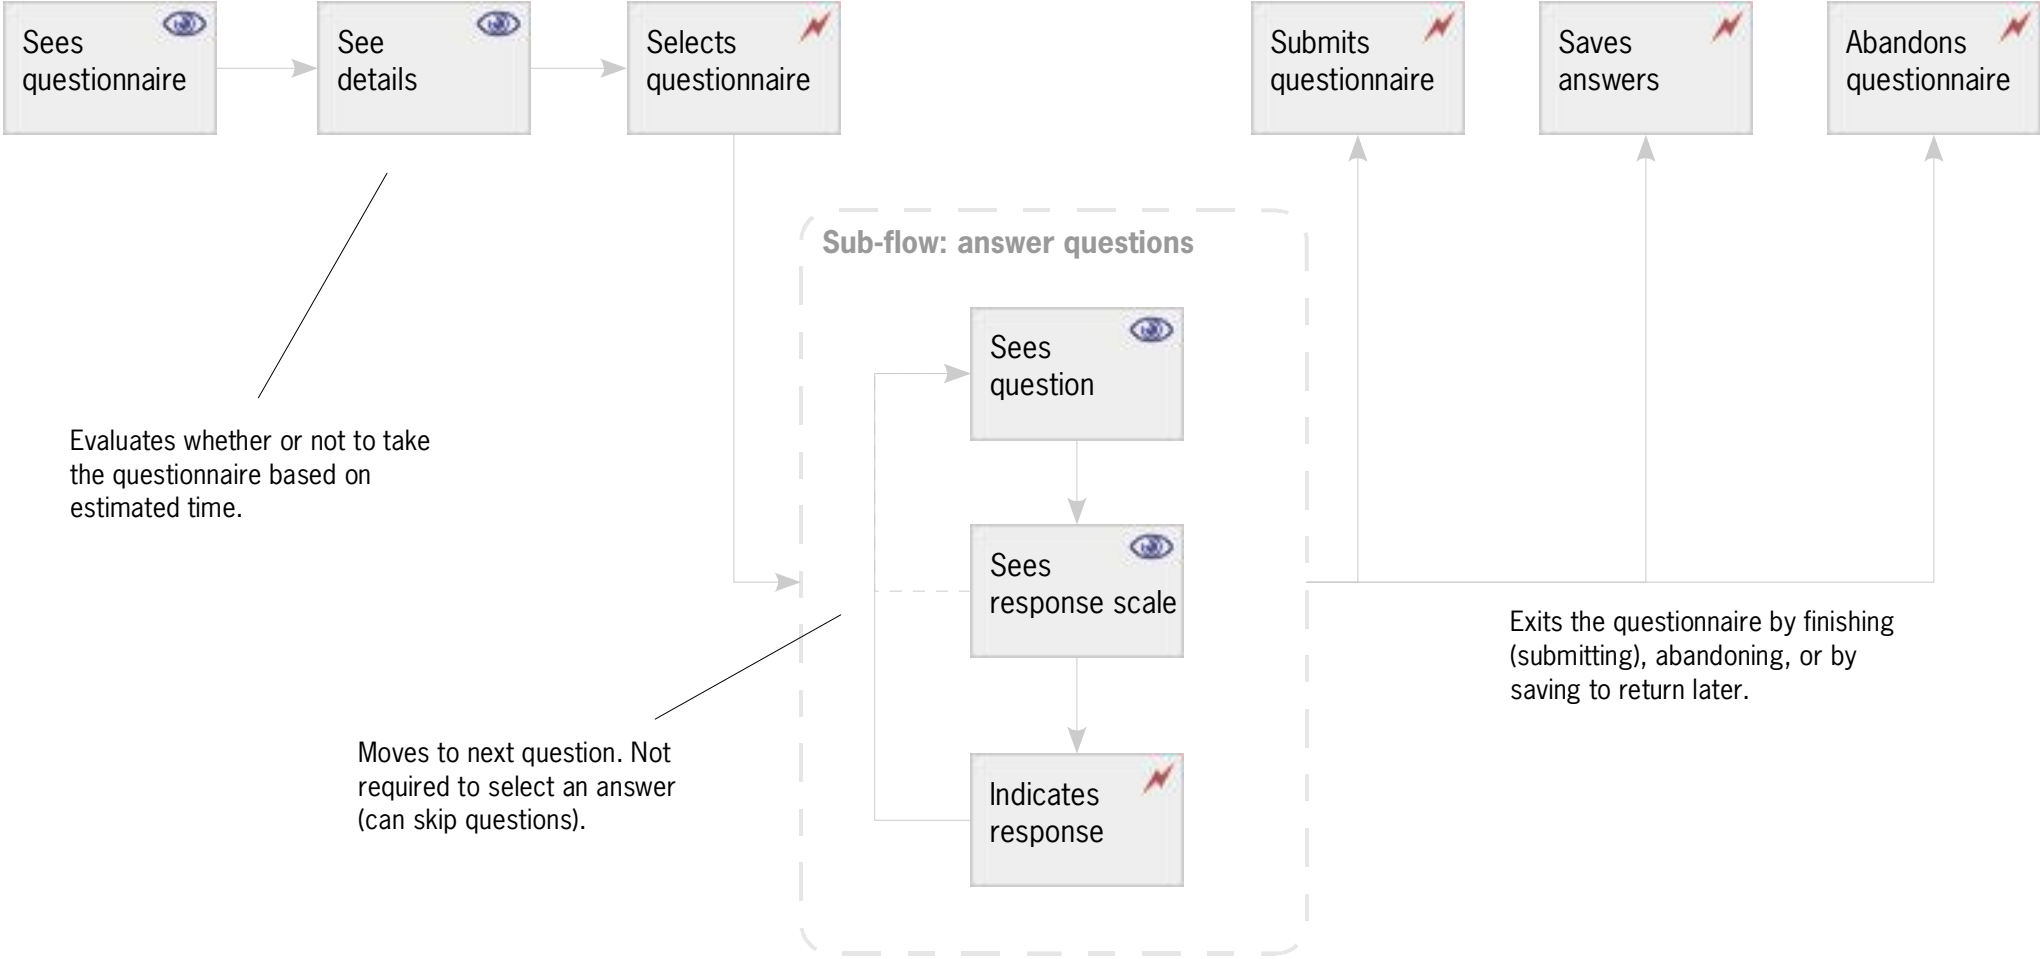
Sees questionnaire

See details

Selects questionnaire

Submits questionnaire

Saves answers

Abandons questionnaire

Sub-flow: answer questions

Sees question

Sees response scale

Indicates response

Evaluates whether or not to take the questionnaire based on estimated time.

Moves to next question. Not required to select an answer (can skip questions).

Exits the questionnaire by finishing (submitting), abandoning, or by saving to return later.